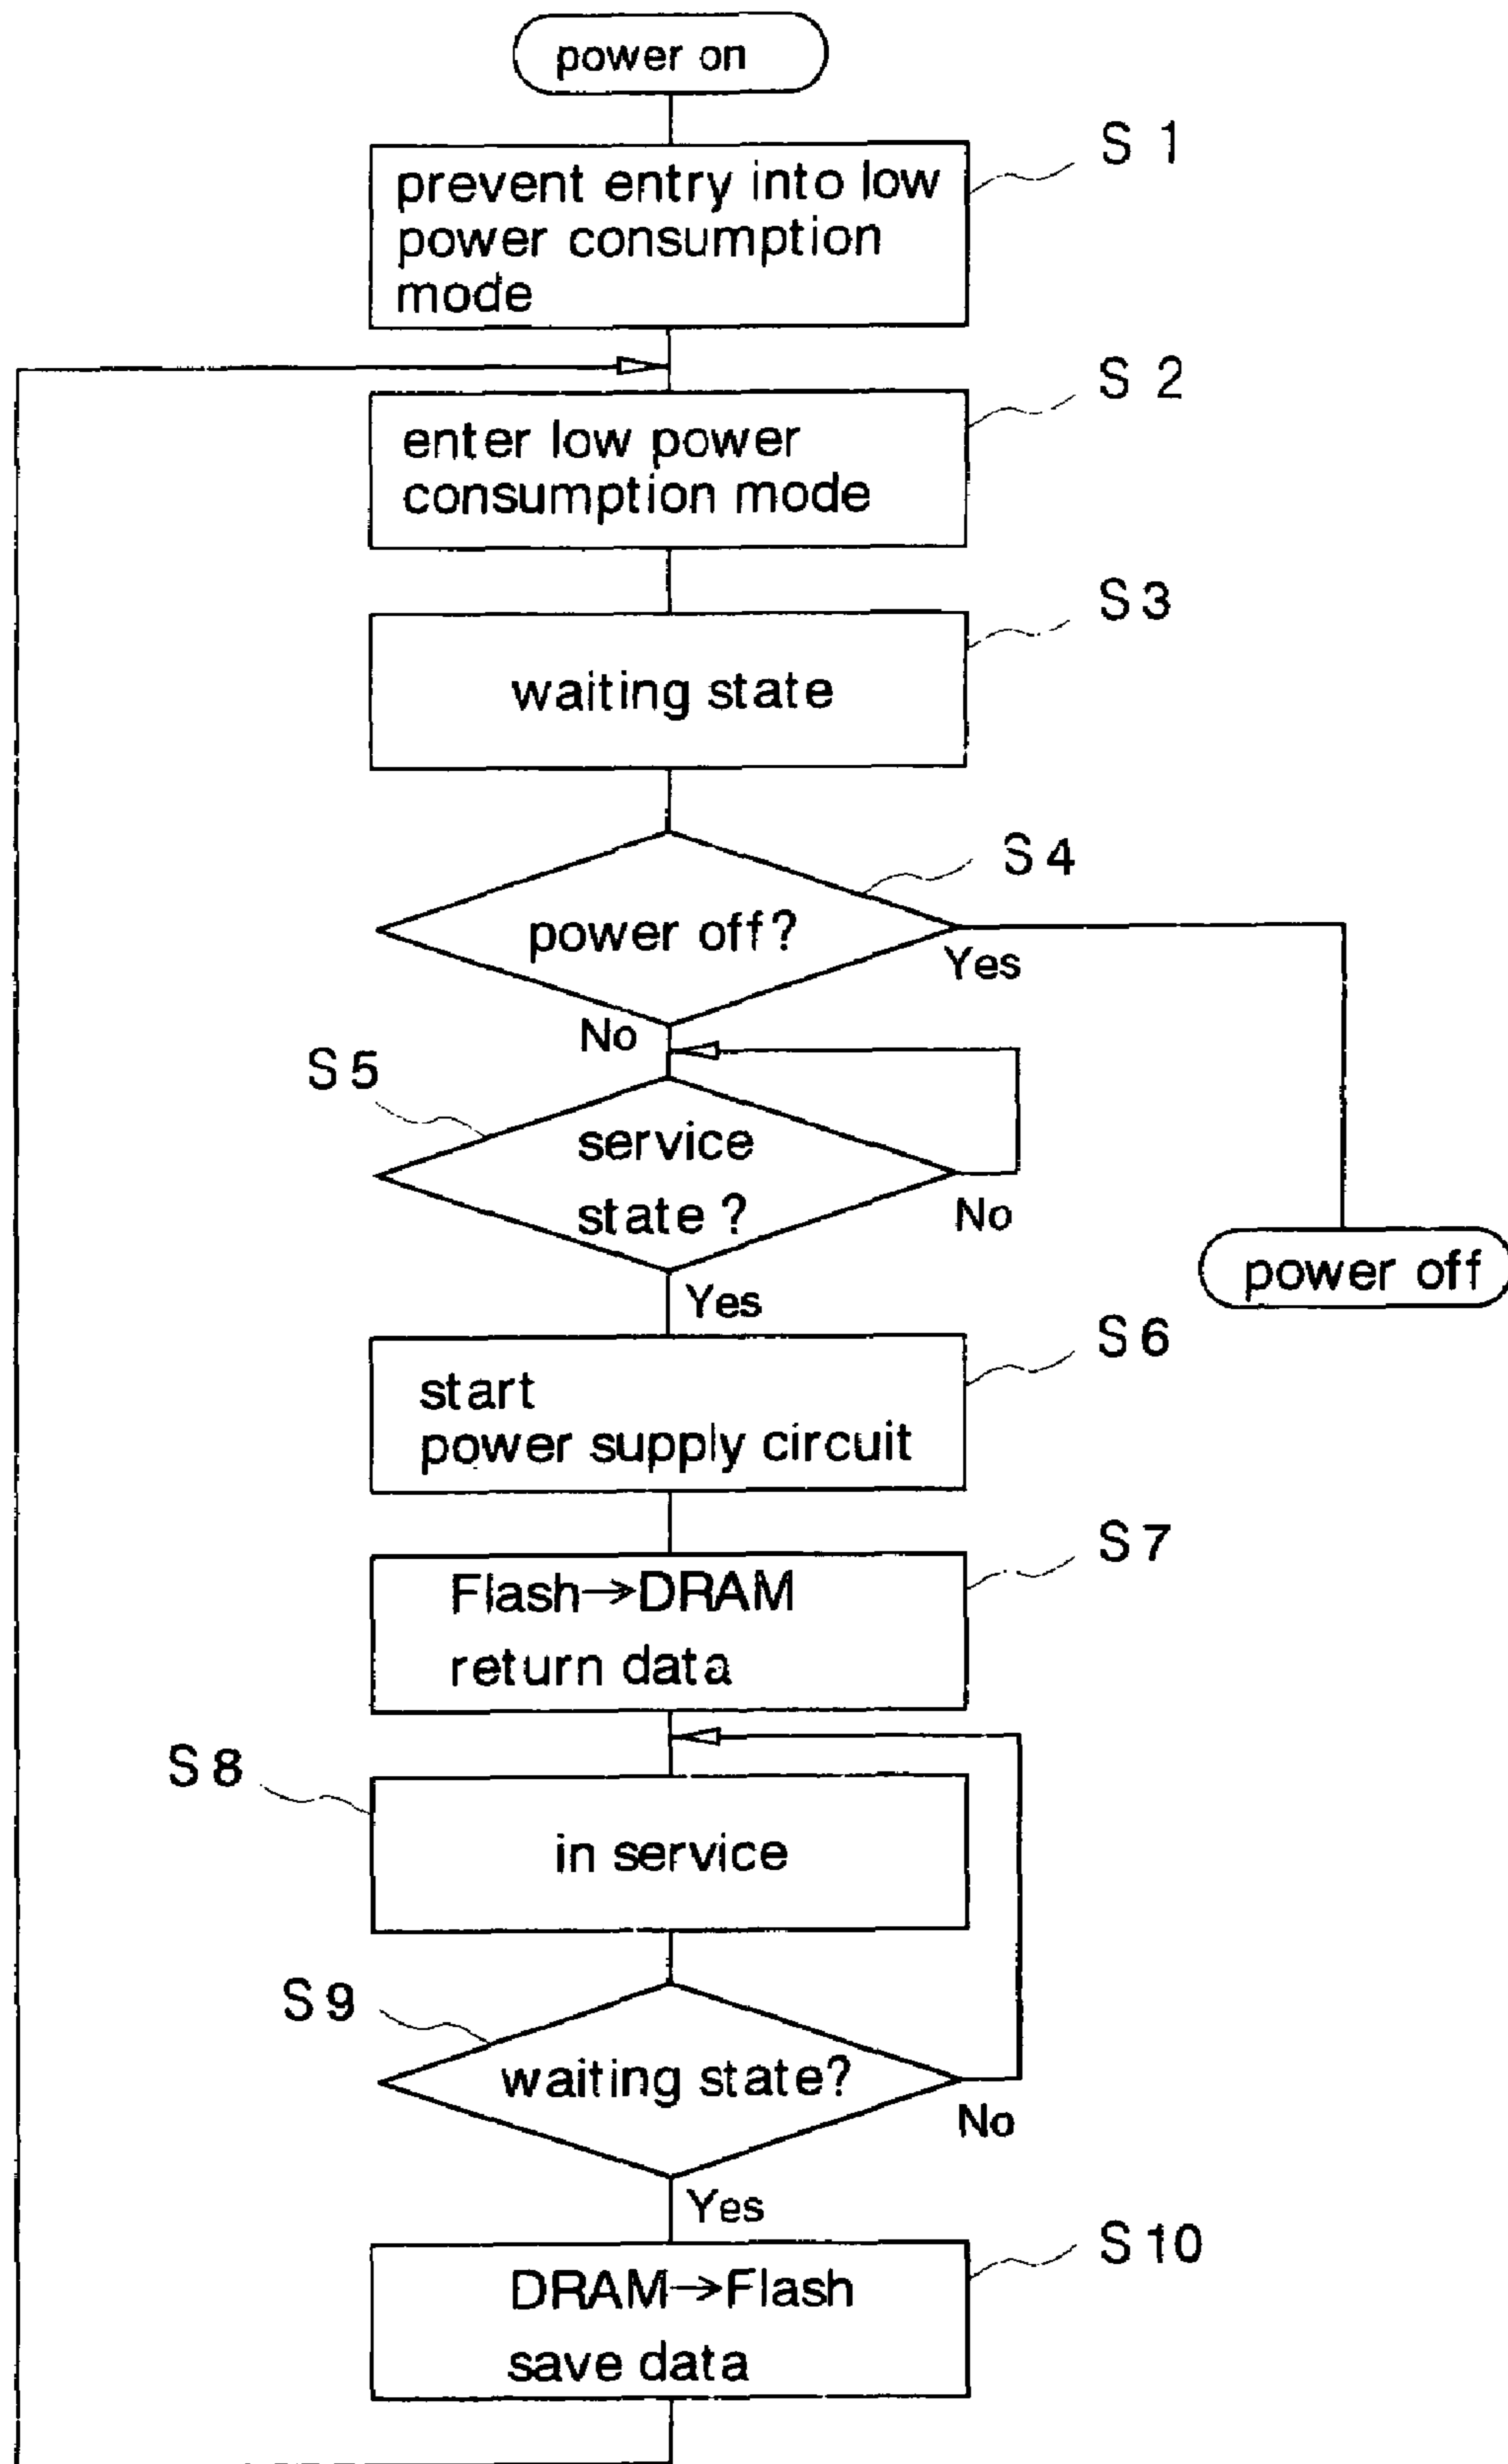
power on

S 1
prevent entry into low power consumption mode

S 2
enter low power consumption mode

S 3
waiting state

S 4
power off?

Yes

No

S 5
service state ?

No

power off

Yes

S 6
start power supply circuit

S 7
Flash→DRAM return data

S 8
in service

S 9
waiting state?

No

Yes

S 10
DRAM→Flash save data